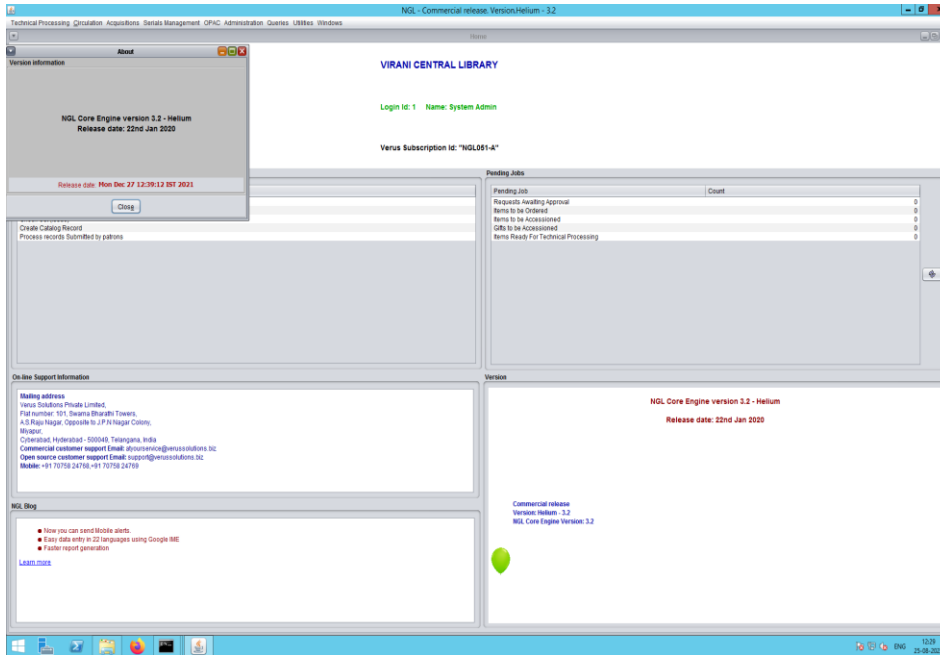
NGL - Commercial release. Version.Helium - 3.2

Technical Processing Circulation Acquisitions Serials Management OPAC Administration Queries Utilities Windows

Home

About

Version Information

NGL Core Engine version 3.2 - Helium
Release date: 22nd Jan 2020

Release date: Mon Dec 27 12:39:12 IST 2021

Close

VIRANI CENTRAL LIBRARY

Login Id: 1 Name: System Admin

Verus Subscription Id: "NGL051-A"

Create Catalog Record
Process records Submitted by patrons

Pending Jobs

| Pending Job | Count |
|---|---|
| Requests Awaiting Approval | 0 |
| Items to be Ordered | 0 |
| Items to be Accessioned | 0 |
| Gifts to be Accessioned | 0 |
| Items Ready For Technical Processing | 0 |

On-line Support Information

Mailing address
Verus Solutions Private Limited,
Flat number: 101, Swarna Bharathi Towers,
A.S.Raju Nagar, Opposite to J.P.N.Nagar Colony,
Miyapur,
Cyberabad, Hyderabad - 500049, Telangana, India
Commercial customer support Email: atyourservice@verussolutions.biz
Open source customer support Email: support@verussolutions.biz
Mobile: +91 70758 24768,+91 70758 24769

Version

NGL Core Engine version 3.2 - Helium

Release date: 22nd Jan 2020

Commercial release
Version: Helium - 3.2
NGL Core Engine Version: 3.2

NGL Blog

Now you can send Mobile alerts.
Easy data entry in 22 languages using Google IME
Faster report generation

Learn more

ENG 12:29 25-08-202